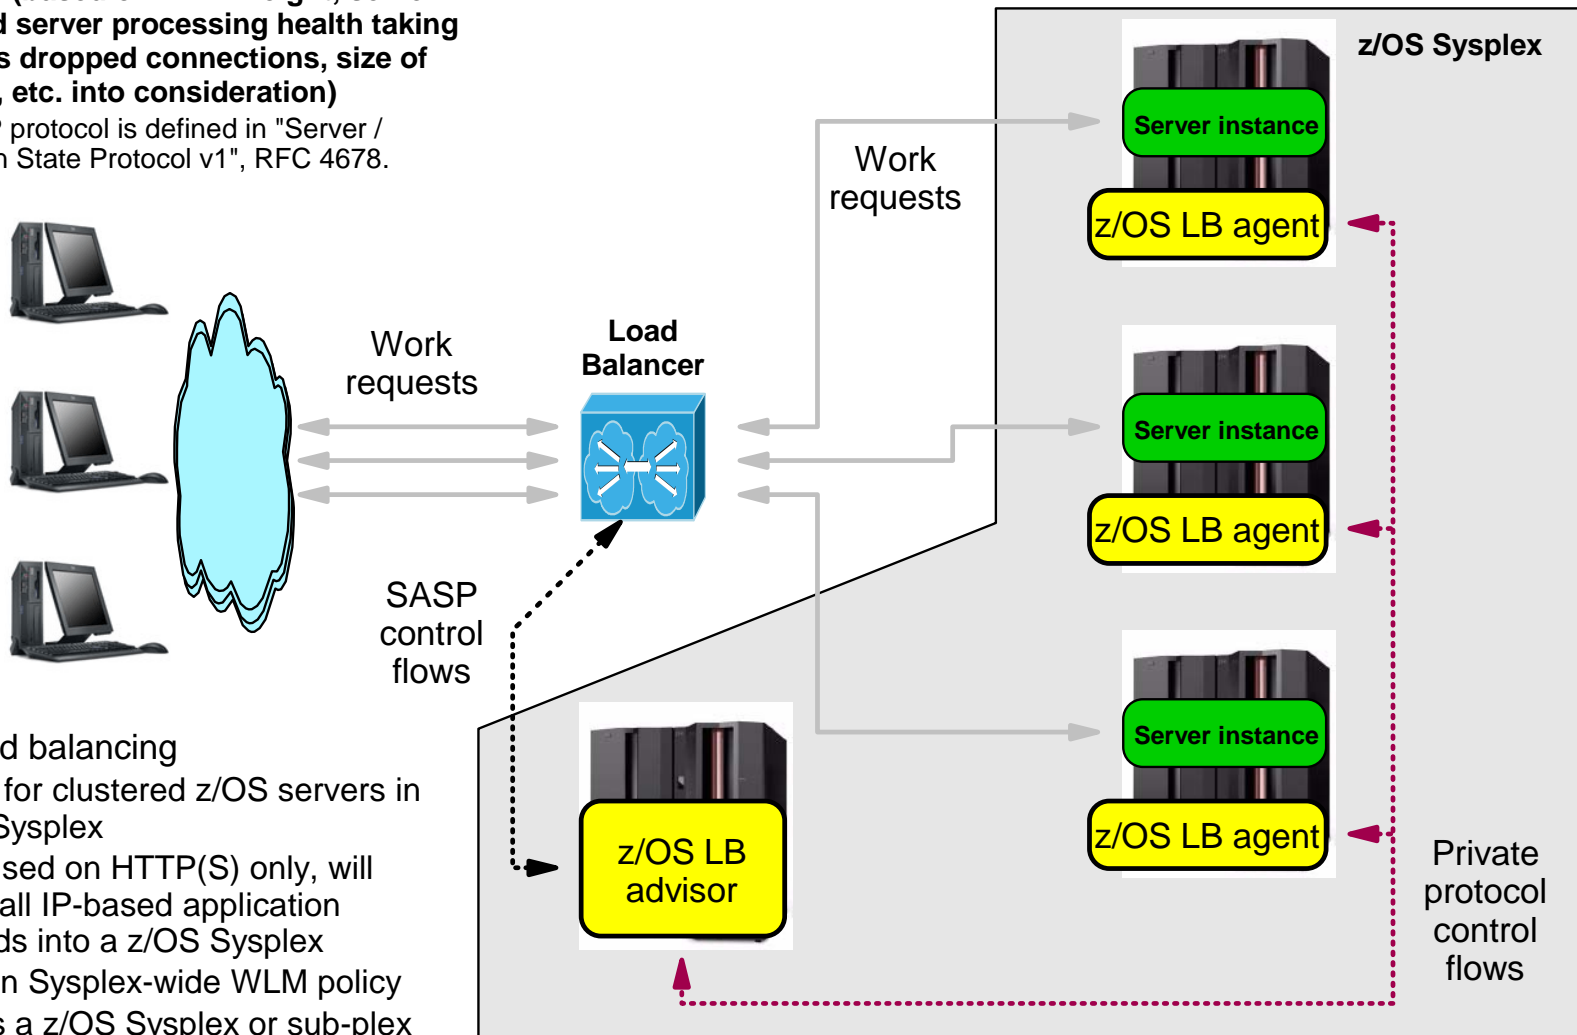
d server processing health taking
s dropped connections, size of
, etc. into consideration)
" protocol is defined in "Server /
n State Protocol v1", RFC 4678.

Work requests

Load Balancer

SASP control flows

d balancing
for clustered z/OS servers in
Sysplex
sed on HTTP(S) only, will
all IP-based application
ds into a z/OS Sysplex
n Sysplex-wide WLM policy
s a z/OS Sysplex or sub-plex

z/OS Sysplex

Work requests

Server instance
z/OS LB agent

Server instance
z/OS LB agent

Server instance
z/OS LB agent

z/OS LB advisor

Private protocol control flows